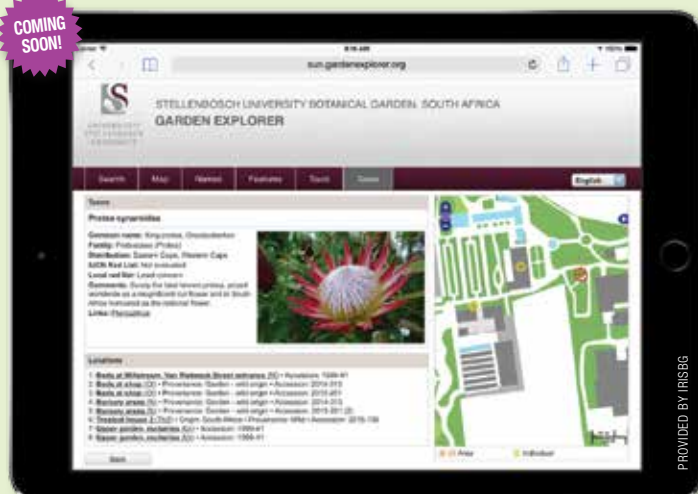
COMING SOON!

8:16 AM

sun.gardenexplorer.org

STELLENBOSCH UNIVERSITY BOTANICAL GARDEN, SOUTH AFRICA
GARDEN EXPLORER

Search | Map | Names | Features | Tours | Taxa

English

Taxon

Protea cynaroides

Common name: King protea, Groottesuikerbos
Family: Proteaceae (Protea)
Distribution: Eastern Cape, Western Cape
IUCN Red List: Not evaluated
Local red list: Least concern
Comments: Surely the best known protea, prized worldwide as a magnificent cut flower and in South Africa honoured as the national flower.
Links: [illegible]

Locations

1. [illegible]
2. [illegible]
3. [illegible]
4. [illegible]
5. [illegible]
6. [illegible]
7. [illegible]
8. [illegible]
9. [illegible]

Back

Area
Individual

PROVIDED BY IRISBG